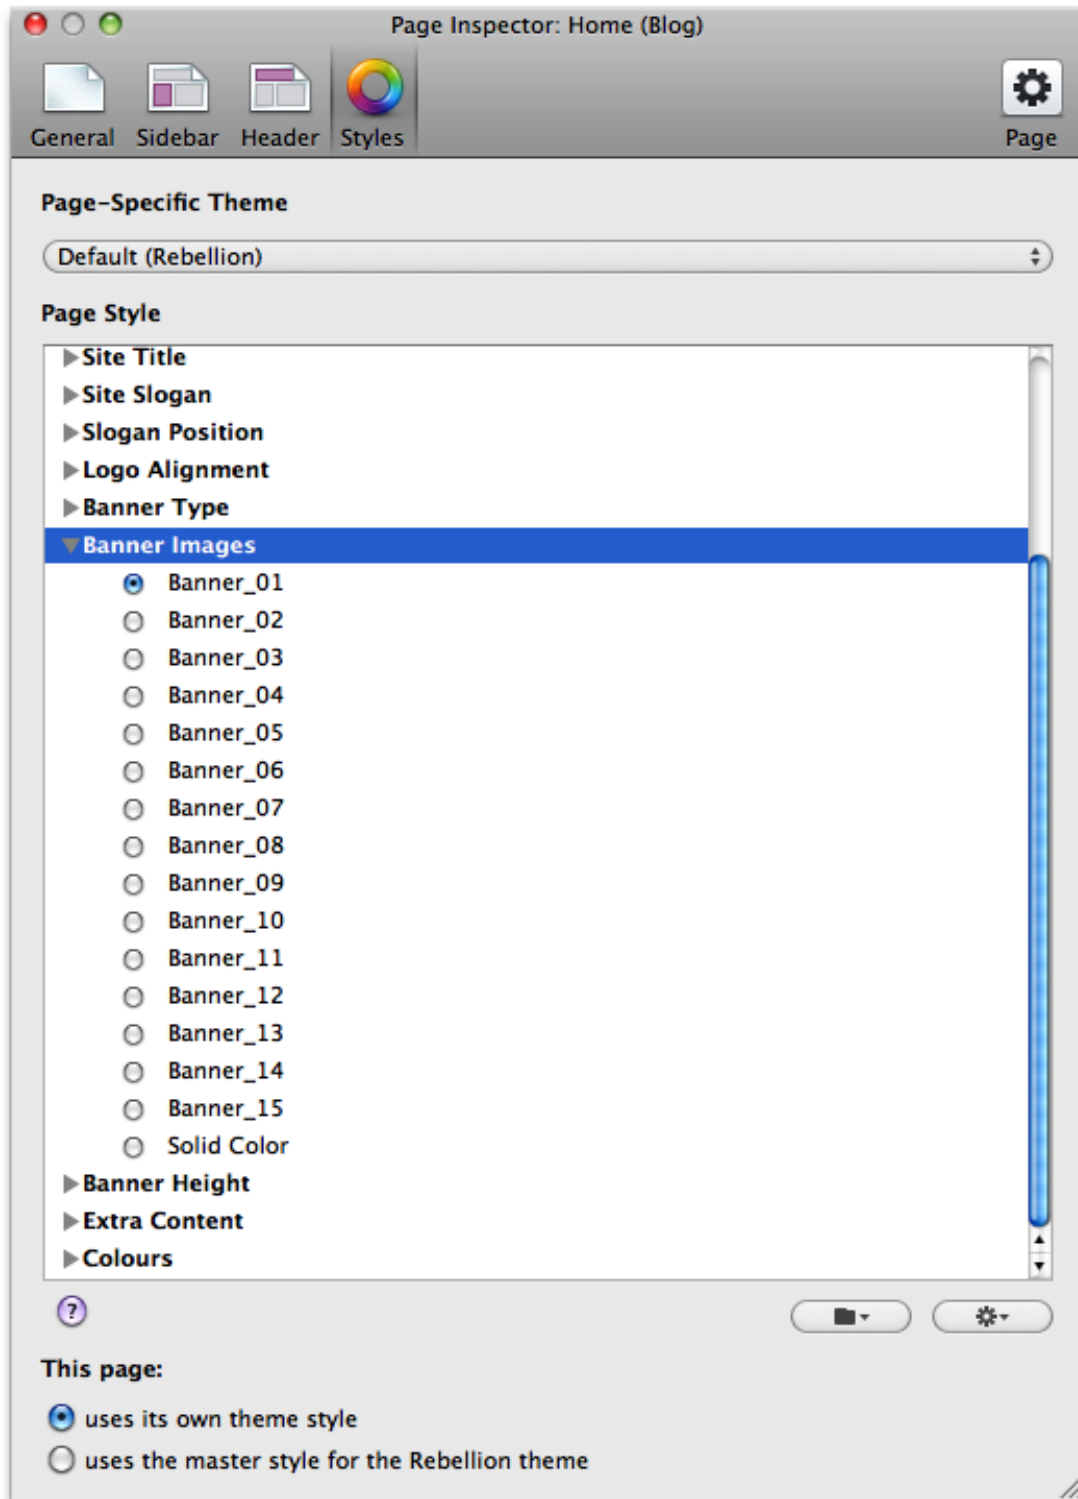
Page Inspector: Home (Blog)

General Sidebar Header Styles

Page

Page-Specific Theme

Default (Rebellion)

Page Style

Site Title
Site Slogan
Slogan Position
Logo Alignment
Banner Type
Banner Images
Banner_01
Banner_02
Banner_03
Banner_04
Banner_05
Banner_06
Banner_07
Banner_08
Banner_09
Banner_10
Banner_11
Banner_12
Banner_13
Banner_14
Banner_15
Solid Color
Banner Height
Extra Content
Colours

?

This page:

uses its own theme style
uses the master style for the Rebellion theme